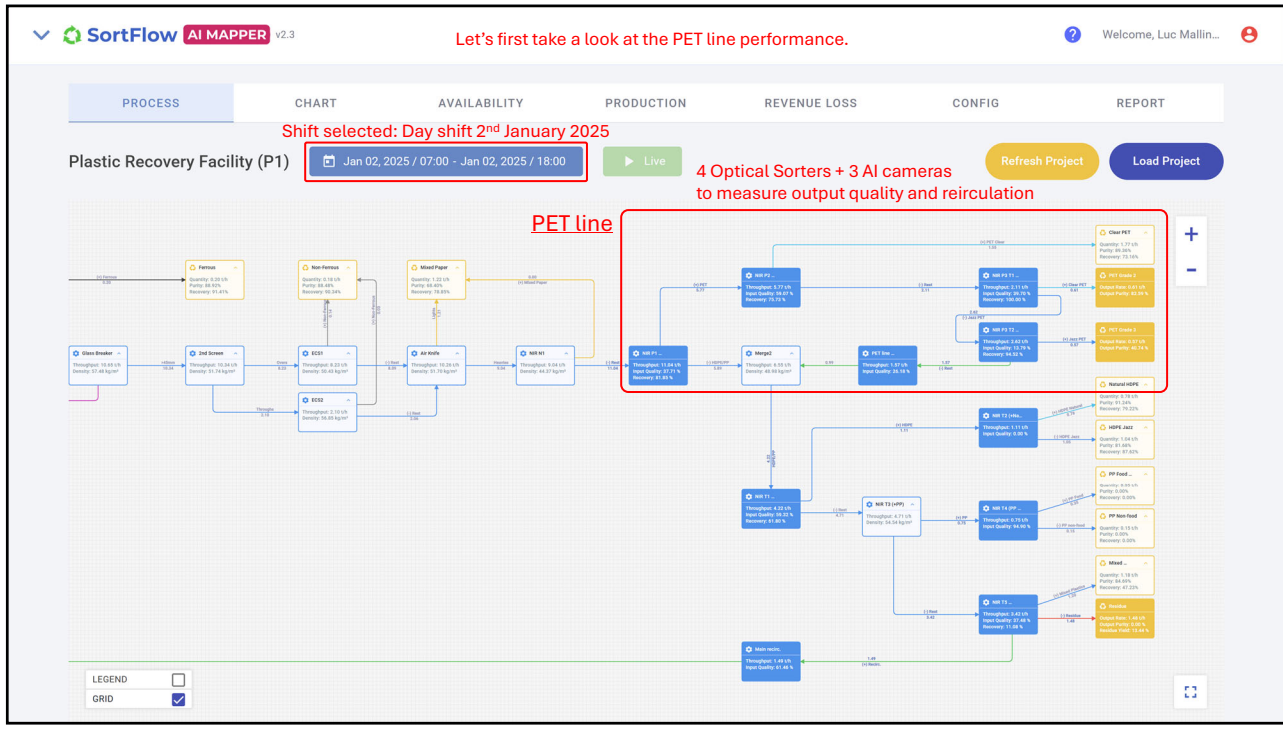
SortFlow AI MAPPER v2.3

Let's first take a look at the PET line performance.

Welcome, Luc Mallin...

PROCESS
CHART
AVAILABILITY
PRODUCTION
REVENUE LOSS
CONFIG
REPORT

Shift selected: Day shift 2$^{nd}$ January 2025

Plastic Recovery Facility (P1)

Jan 02, 2025 / 07:00 - Jan 02, 2025 / 18:00

Live

4 Optical Sorters + 3 AI cameras to measure output quality and reirculation

Refresh Project

Load Project

PET line

Ferrous
Quantity: 0.20 t/h
Purity: 86.92%
Recovery: 91.41%

Non-Ferrous
Quantity: 0.18 t/h
Purity: 86.86%
Recovery: 90.24%

Mixed Paper
Quantity: 1.22 t/h
Purity: 68.40%
Recovery: 78.85%

Clear PET
Quantity: 1.77 t/h
Purity: 86.56%
Recovery: 73.16%

PET Grade 2

PET Grade 3

Natural HDPE
Quantity: 0.78 t/h
Purity: 91.24%
Recovery: 79.22%

HDPE Jazz
Quantity: 1.04 t/h
Purity: 81.88%
Recovery: 87.62%

PP Food ...
Purity: 0.00%
Recovery: 0.00%

PP Non-food
Quantity: 0.15 t/h
Purity: 0.00%
Recovery: 0.00%

Mixed ...
Quantity: 1.18 t/h
Purity: 84.60%
Recovery: 47.22%

Residue

Glass Breaker
Throughput: 15.93 t/h
Density: 57.48 kg/m³

2nd Screen
Throughput: 15.24 t/h
Density: 31.74 kg/m³

ECS1
Throughput: 8.23 t/h
Density: 35.43 kg/m³

ECS2
Throughput: 2.10 t/h
Density: 56.85 kg/m³

Air Knife
Throughput: 10.28 t/h
Density: 31.79 kg/m³

NIR N1
Throughput: 9.04 t/h
Density: 44.37 kg/m³

NIR P1 ...
Throughput: 11.04 t/h
Input Quality: 37.71 %
Recovery: 81.85 %

NIR P2 ...
Throughput: 3.77 t/h
Input Quality: 59.47 %
Recovery: 73.73 %

Merge2
Throughput: 9.05 t/h
Density: 46.93 kg/m³

PET line ...
Throughput: 1.57 t/h
Input Quality: 35.15 %

NIR P3 T1 ...
Throughput: 2.11 t/h
Input Quality: 90.75 %
Recovery: 100.00 %

NIR P3 T2 ...
Throughput: 3.63 t/h
Input Quality: 13.79 %
Recovery: 94.52 %

NIR T2 (nhs...
Throughput: 1.11 t/h
Input Quality: 0.00 %

NIR T1 ...
Throughput: 4.23 t/h
Input Quality: 56.32 %
Recovery: 81.80 %

NIR T3 (+PP)
Throughput: 4.71 t/h
Density: 54.34 kg/m³

NIR T4 (PP ...
Throughput: 0.75 t/h
Input Quality: 94.90 %

NIR T5 ...
Throughput: 3.42 t/h
Input Quality: 37.48 %
Recovery: 11.98 %

Main recirc.
Throughput: 1.49 t/h
Input Quality: 61.48 %

LEGEND
GRID